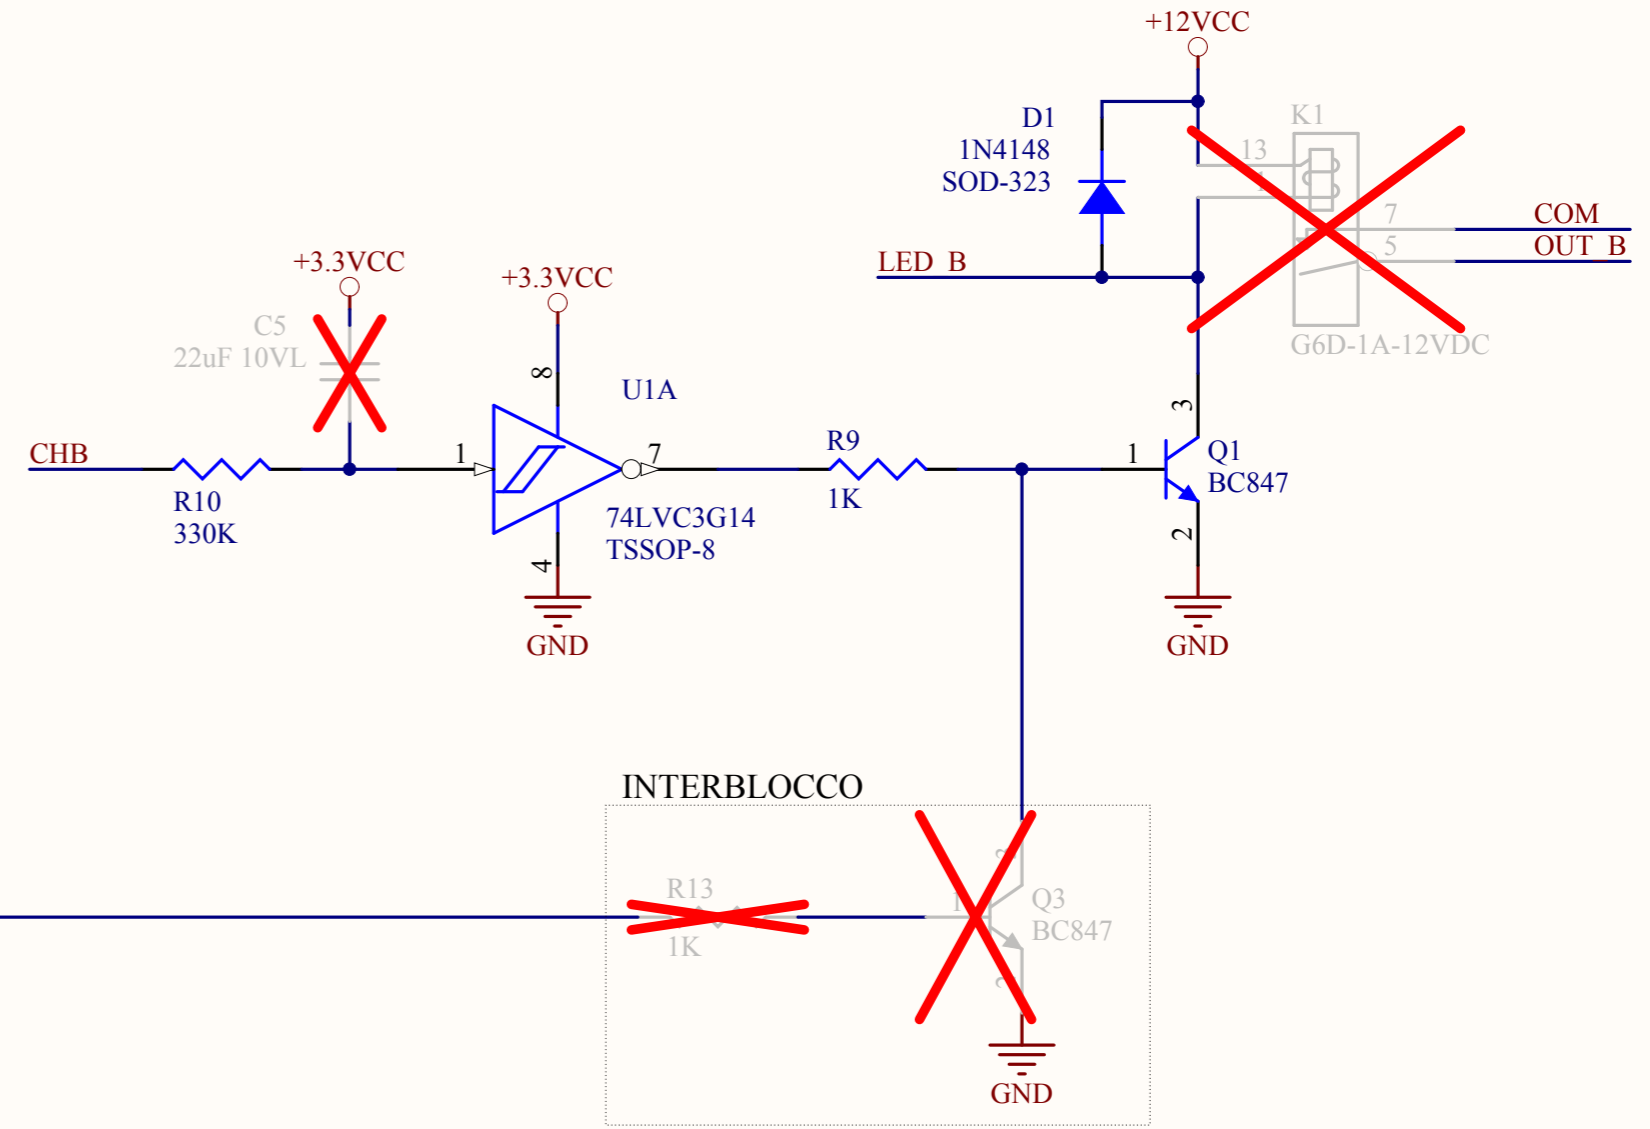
+12VCC

D1
1N4148
SOD-323

K1
13
7
5
G6D-1A-12VDC

COM
OUT_B

LED_B

+3.3VCC
C5
22uF 10VL

+3.3VCC
8
U1A
1
7
4
74LVC3G14
TSSOP-8
GND

CHB
R10
330K

R9
1K

3
1
Q1
BC847
2
GND

INTERBLOCCO
R13
1K
1
Q3
BC847
GND